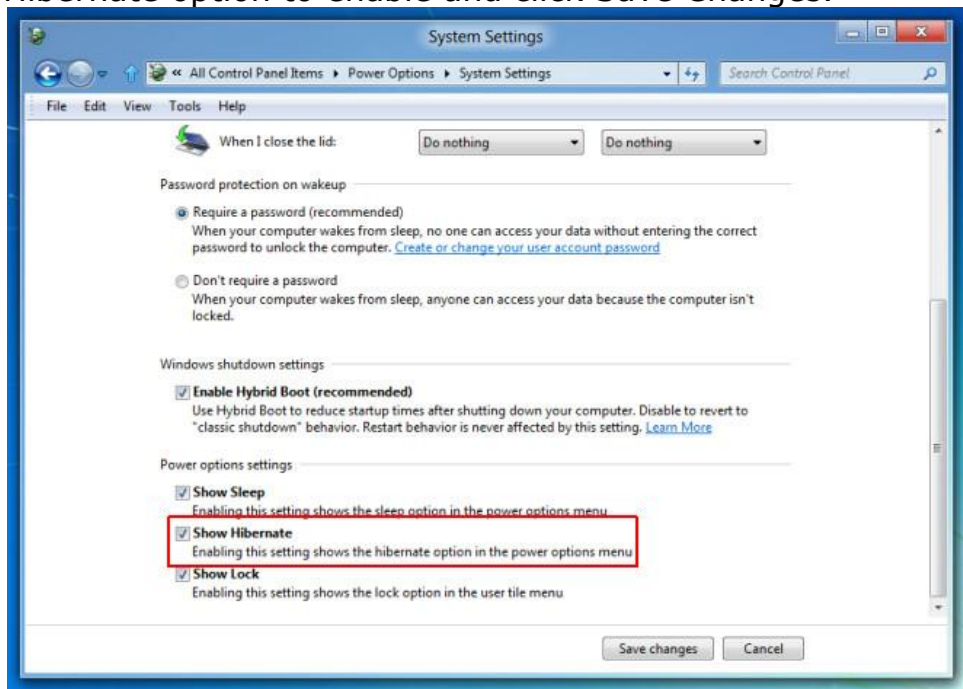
Hibernate option to enable and click Save Changes.

System Settings

« All Control Panel Items ▸ Power Options ▸ System Settings

Search Control Panel

File Edit View Tools Help

When I close the lid: Do nothing Do nothing

Password protection on wakeup

Require a password (recommended)
When your computer wakes from sleep, no one can access your data without entering the correct password to unlock the computer. Create or change your user account password

Don't require a password
When your computer wakes from sleep, anyone can access your data because the computer isn't locked.

Windows shutdown settings

Enable Hybrid Boot (recommended)
Use Hybrid Boot to reduce startup times after shutting down your computer. Disable to revert to "classic shutdown" behavior. Restart behavior is never affected by this setting. Learn More

Power options settings

Show Sleep
Enabling this setting shows the sleep option in the power options menu

Show Hibernate
Enabling this setting shows the hibernate option in the power options menu

Show Lock
Enabling this setting shows the lock option in the user tile menu

Save changes Cancel